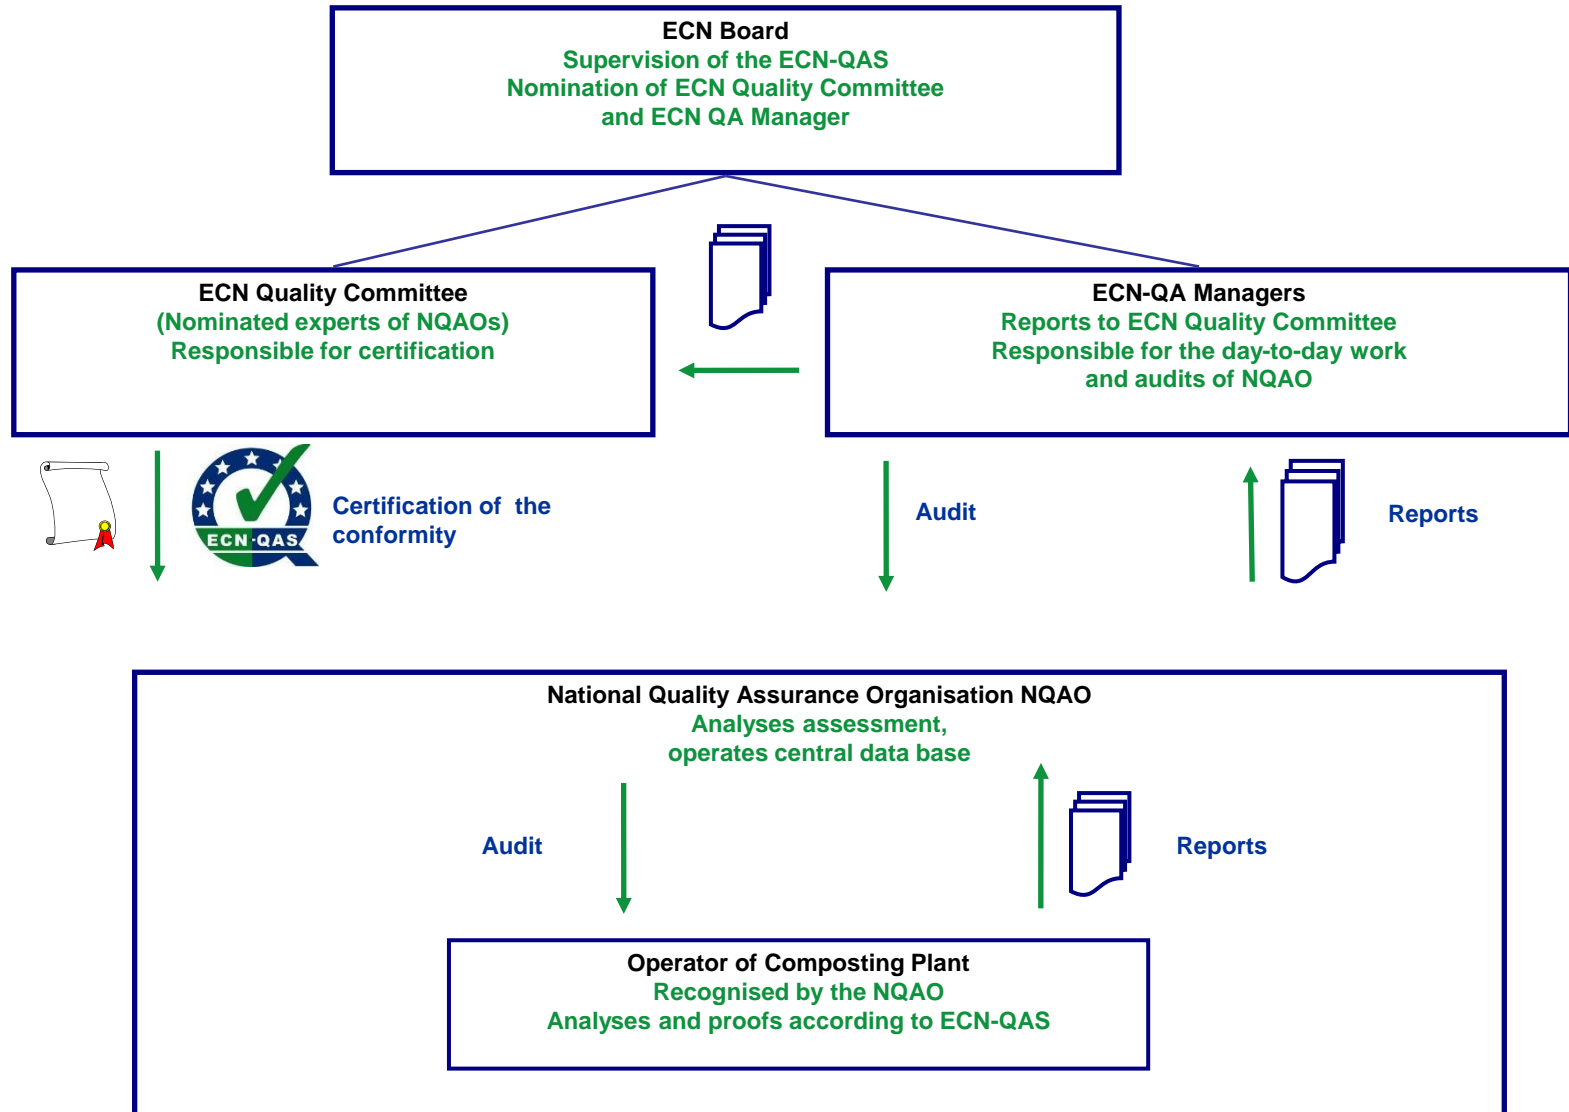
ECN Board
Supervision of the ECN-QAS
Nomination of ECN Quality Committee
and ECN QA Manager

ECN Quality Committee
(Nominated experts of NQAOs)
Responsible for certification

ECN-QA Managers
Reports to ECN Quality Committee
Responsible for the day-to-day work
and audits of NQAO

ECN·QAS

Certification of the conformity

Audit

Reports

National Quality Assurance Organisation NQAO
Analyses assessment,
operates central data base

Audit

Reports

Operator of Composting Plant
Recognised by the NQAO
Analyses and proofs according to ECN-QAS